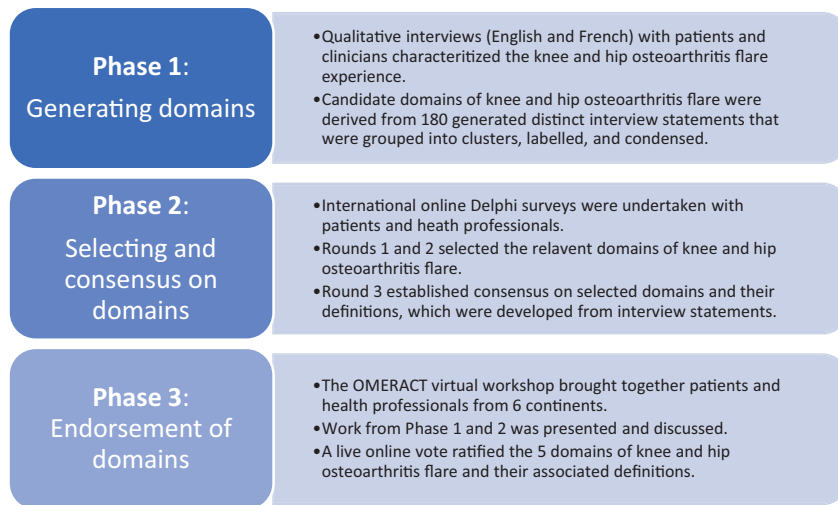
**Phase 1**:
Generating domains

•Qualitative interviews (English and French) with patients and clinicians characteritized the knee and hip osteoarthritis flare experience.
•Candidate domains of knee and hip osteoarthritis flare were derived from 180 generated distinct interview statements that were grouped into clusters, labelled, and condensed.

**Phase 2**:
Selecting and consensus on domains

•International online Delphi surveys were undertaken with patients and heath professionals.
•Rounds 1 and 2 selected the relavent domains of knee and hip osteoarthritis flare.
•Round 3 established consensus on selected domains and their definitions, which were developed from interview statements.

**Phase 3**:
Endorsement of domains

•The OMERACT virtual workshop brought together patients and health professionals from 6 continents.
•Work from Phase 1 and 2 was presented and discussed.
•A live online vote ratified the 5 domains of knee and hip osteoarthritis flare and their associated definitions.